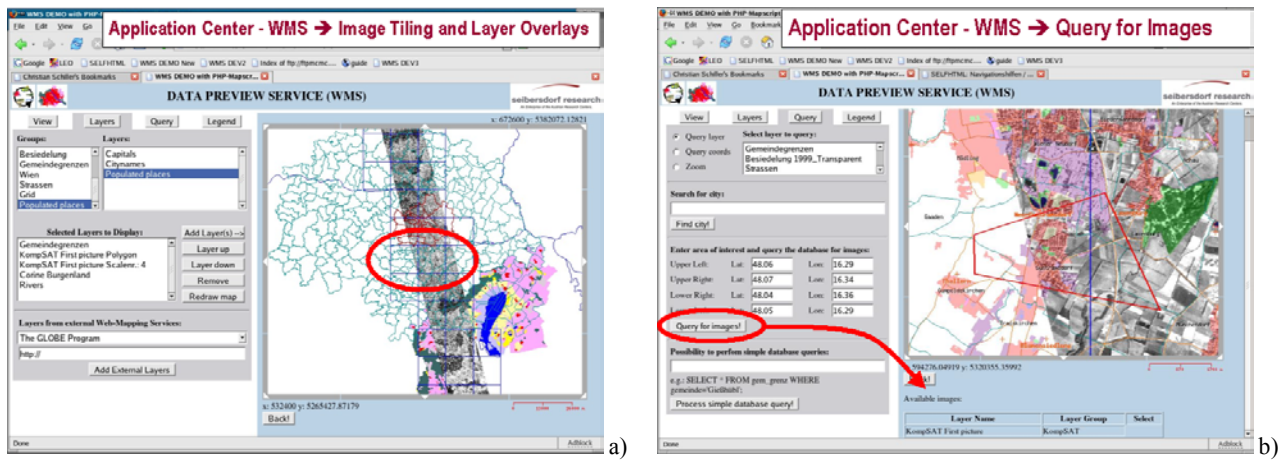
WMS DEMO with PHP-Mapscr...

Application Center - WMS → Image Tiling and Layer Overlays

File Edit View Go

Google LEO SELFHTML WMS DEMO New WMS DEV2 Index of ftp://ftpmcmc... guide WMS DEV3

Christian Schiller's Bookmarks WMS DEMO with PHP-Mapscr...

DATA PREVIEW SERVICE (WMS)

seibersdorf research

View Layers Query Legend

x: 672600 y: 5362072.12821

Groups:
Besiedelung
Gemeindegrenzen
Wien
Strassen
Grid
Populated places

Layers:
Capitals
Citynames
Populated places

Selected Layers to Display:
Gemeindegrenzen
KompSAT First picture Polygon
KompSAT First picture Scalenr.: 4
Corine Burgenland
Rivers

Add Layer(s) -->
Layer up
Layer down
Remove
Redraw map

Layers from external Web-Mapping Services:
The GLOBE Program
http://
Add External Layers

x: 532400 y: 5265427.87179
Back!

Done AdBlock

a)

WMS DEMO with PHP-Mapscript

Application Center - WMS → Query for Images

File Edit View Go Bookmarks

Google LEO SELFHTML WMS DEMO New WMS DEV2 Index of ftp://ftpmcmc... guide WMS DEV3

Christian Schiller's Bookmarks WMS DEMO with PHP-Mapscr... SELFHTML: Navigationshilfen / ...

DATA PREVIEW SERVICE (WMS)

seibersdorf research

View Layers Query Legend

Query layer
Query coords
Zoom

Select layer to query:
Gemeindegrenzen
Besiedelung 1999_Transparent
Strassen

Search for city:
Find city!

Enter area of interest and query the database for images:
Upper Left: Lat: 48.06 Lon: 16.29
Upper Right: Lat: 48.07 Lon: 16.34
Lower Right: Lat: 48.04 Lon: 16.36
Lat: 48.05 Lon: 16.29

Query for images!

Possibility to perform simple database queries:
e.g.: SELECT * FROM prm_grenz WHERE gemeinde='Gießhübl';
Process simple database query!

594226.04919 y: 5320355.35992
Back!

Available images:

| Layer Name | Layer Group | Select |
|---|---|---|
| KompSAT First picture | KompSAT | |

Done AdBlock

b)